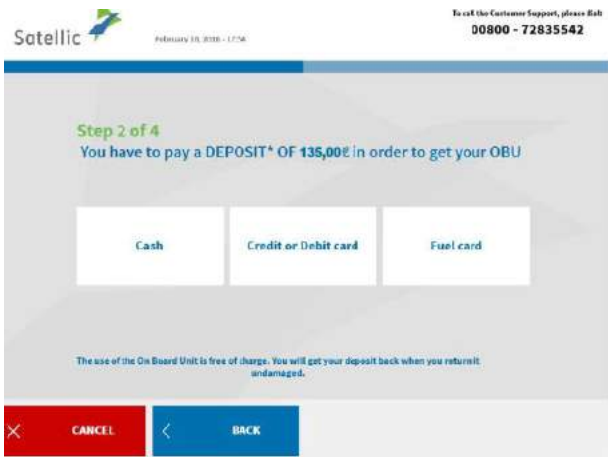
Satellic

February 10, 2016 - 17:56

To call the Customer Support, please dial:
00800 - 72835542

Step 2 of 4
You have to pay a DEPOSIT* OF 135,00€ in order to get your OBU

Cash

Credit or Debit card

Fuel card

The use of the On Board Unit is free of charge. You will get your deposit back when you return it undamaged.

CANCEL

BACK